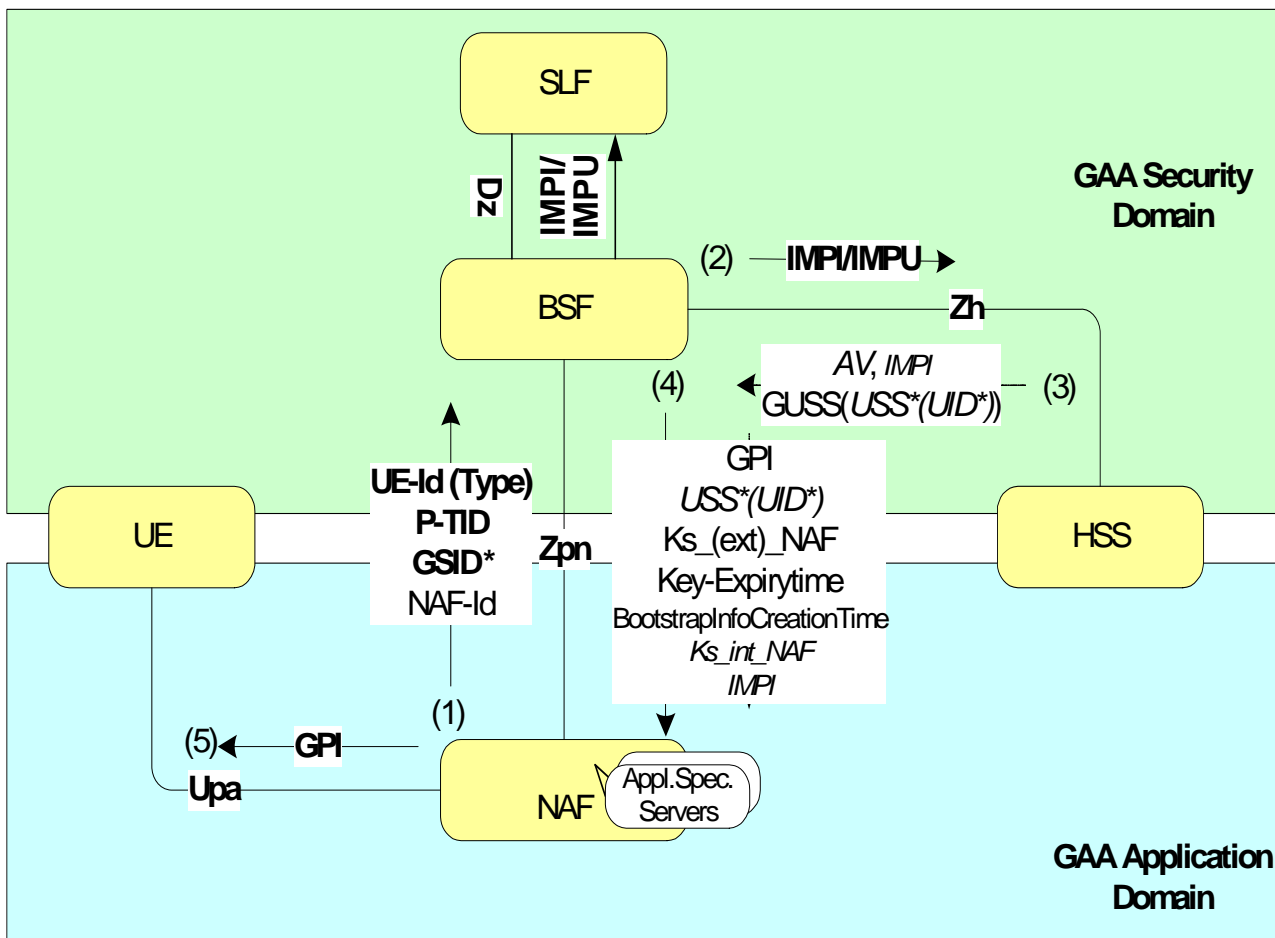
SLF

Dz

IMPI/
IMPU

GAA Security Domain

(2) IMPI/IMPU

BSF

Zh

AV, IMPI
GUSS(USS*(UID*))

(4)

(3)

UE-Id (Type)
P-TID
GSID*
NAF-Id

GPI
USS*(UID*)
Ks_(ext)_NAF
Key-Expirytime
BootstrapInfoCreationTime
Ks_int_NAF
IMPI

UE

Zpn

HSS

(1)

(5) GPI

Upa

NAF

Appl.Spec.
Servers

GAA Application Domain